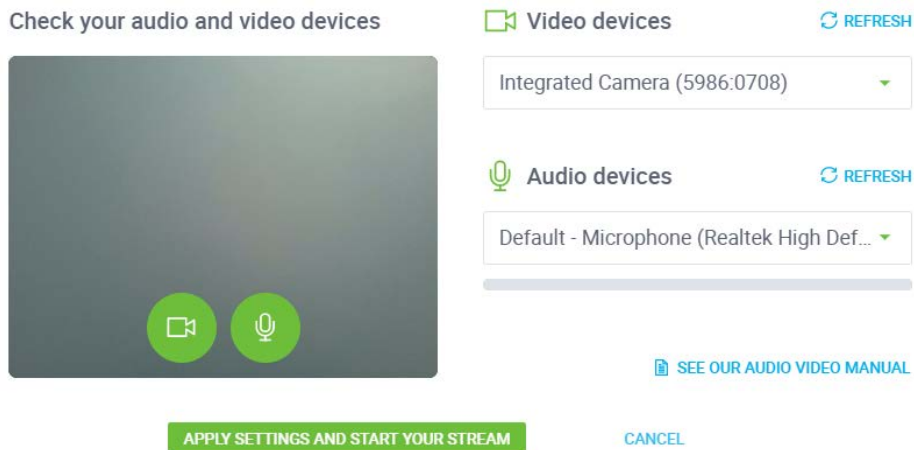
Check your audio and video devices

Video devices

REFRESH

Integrated Camera (5986:0708)

Audio devices

REFRESH

Default - Microphone (Realtek High Def...

SEE OUR AUDIO VIDEO MANUAL

APPLY SETTINGS AND START YOUR STREAM

CANCEL